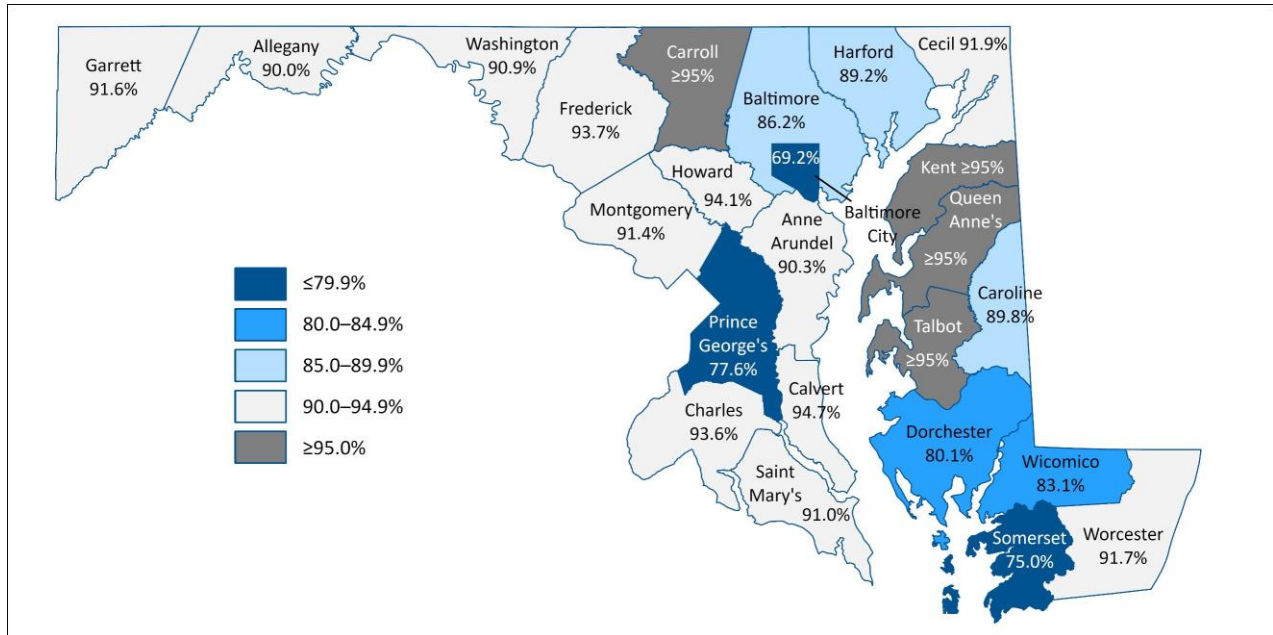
Garrett
91.6%

Allegany
90.0%

Washington
90.9%

Carroll
≥95%

Harford
89.2%

Cecil 91.9%

Frederick
93.7%

Baltimore
86.2%

69.2%

Howard
94.1%

Kent ≥95%

Baltimore
City

Montgomery
91.4%

Anne
Arundel
90.3%

Queen
Anne's

≥95%

$\leq$79.9%

80.0–84.9%

85.0–89.9%

90.0–94.9%

$\geq$95.0%

Prince
George's
77.6%

Caroline
89.8%

Talbot
≥95%

Calvert
94.7%

Charles
93.6%

Dorchester
80.1%

Wicomico
83.1%

Saint
Mary's
91.0%

Somerset
75.0%

Worcester
91.7%